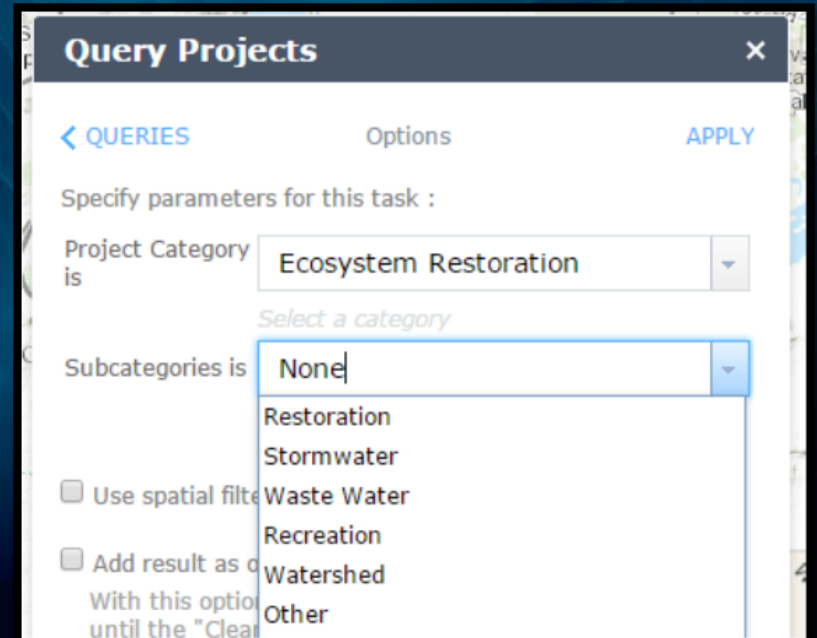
Query Projects ×

< QUERIES Options APPLY

Specify parameters for this task :

Project Category is Ecosystem Restoration

Select a category

Subcategories is None

Restoration
Stormwater
Waste Water
Recreation
Watershed
Other

Use spatial filte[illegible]

Add result as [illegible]

With this optio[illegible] until the "Clea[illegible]